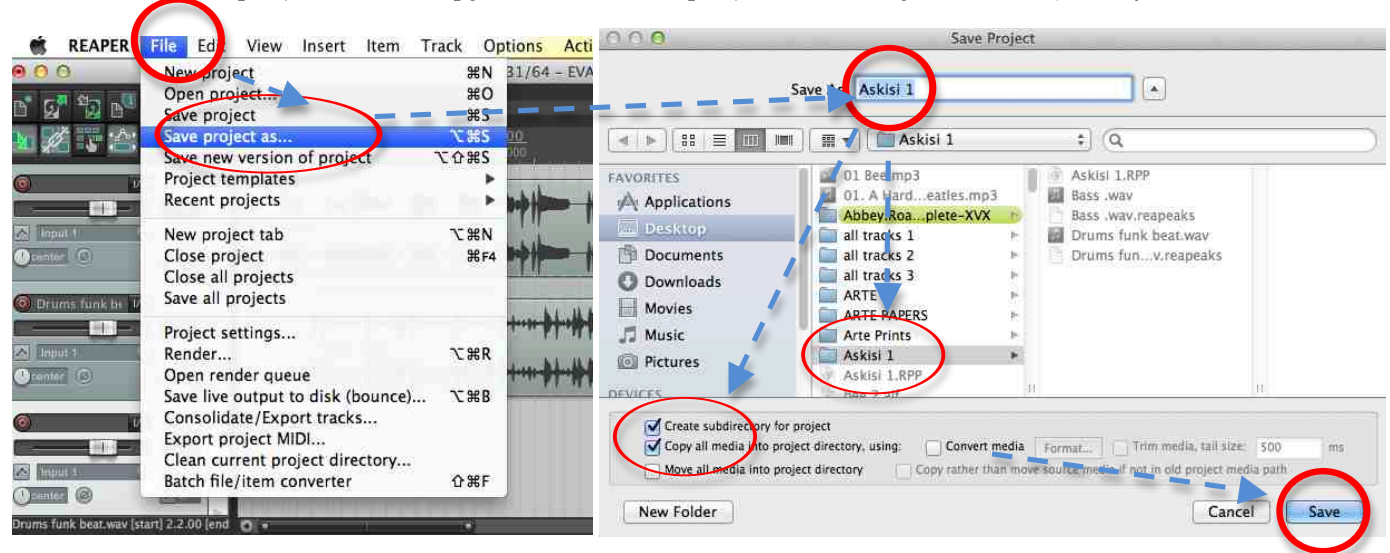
REAPER File Edit View Insert Item Track Options Acti

31/64 – EVA

New project ⌘N
Open project... ⌘O
Save project ⌘S
Save project as... ⌥⌘S
Save new version of project ⌥⇧⌘S
Project templates ▸
Recent projects ▸
New project tab ⌥⌘N
Close project ⌘F4
Close all projects
Save all projects
Project settings...
Render... ⌥⌘R
Open render queue
Save live output to disk (bounce)... ⌥⌘B
Consolidate/Export tracks...
Export project MIDI...
Clean current project directory...
Batch file/item converter ⇧⌘F

Input 1
center
Drums funk be
Input 1
center
Input 1
center
Drums funk beat.wav [start] 2.2.00 [end

Save Project

Save As: Askisi 1

Askisi 1

FAVORITES
Applications
Desktop
Documents
Downloads
Movies
Music
Pictures
DEVICES

01 Bee.mp3
01. A Hard...eatles.mp3
Abbey.Roa...plete-XVX
all tracks 1
all tracks 2
all tracks 3
ARTE
ARTE PAPERS
Arte Prints
Askisi 1
Askisi 1.RPP

Askisi 1.RPP
Bass .wav
Bass .wav.reapeaks
Drums funk beat.wav
Drums fun...v.reapeaks

Create subdirectory for project
Copy all media into project directory, using:
Convert media
Format...
Trim media, tail size: 500 ms
Move all media into project directory
Copy rather than move source media if not in old project media path

New Folder
Cancel
Save